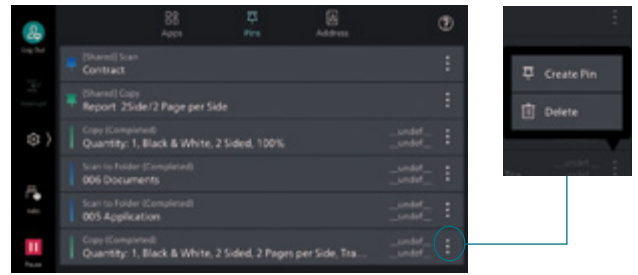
Log Out

Apps

Pins

Address

[Shared] Scan
Contract

[Shared] Copy
Report 2Side/2 Page per Side

Copy (Completed)
Quantity: 1, Black & White, 2 Sided, 100%
__undef__
__undef__

Scan to Folder (Completed)
006 Documents
__undef__
__undef__

Scan to Folder (Completed)
005 Application
__undef__
__undef__

Copy (Completed)
Quantity: 1, Black & White, 2 Sided, 2 Pages per Side, Tra...
__undef__
__undef__

Jobs

Pause

Create Pin

Delete